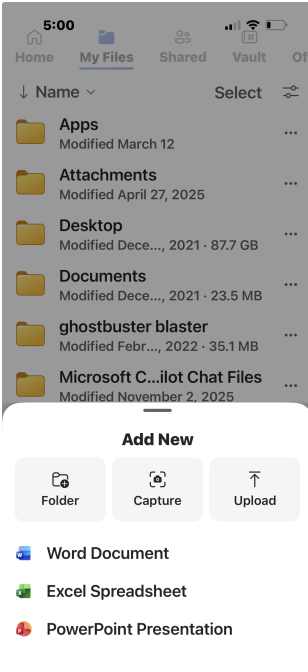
5:00

Home My Files Shared Vault Of

↓ Name ⌄ Select

Apps
Modified March 12

Attachments
Modified April 27, 2025

Desktop
Modified Dece..., 2021 · 87.7 GB

Documents
Modified Dece..., 2021 · 23.5 MB

ghostbuster blaster
Modified Febr..., 2022 · 35.1 MB

Microsoft C...ilot Chat Files
Modified November 2, 2025

Add New

Folder

Capture

Upload

Word Document

Excel Spreadsheet

PowerPoint Presentation